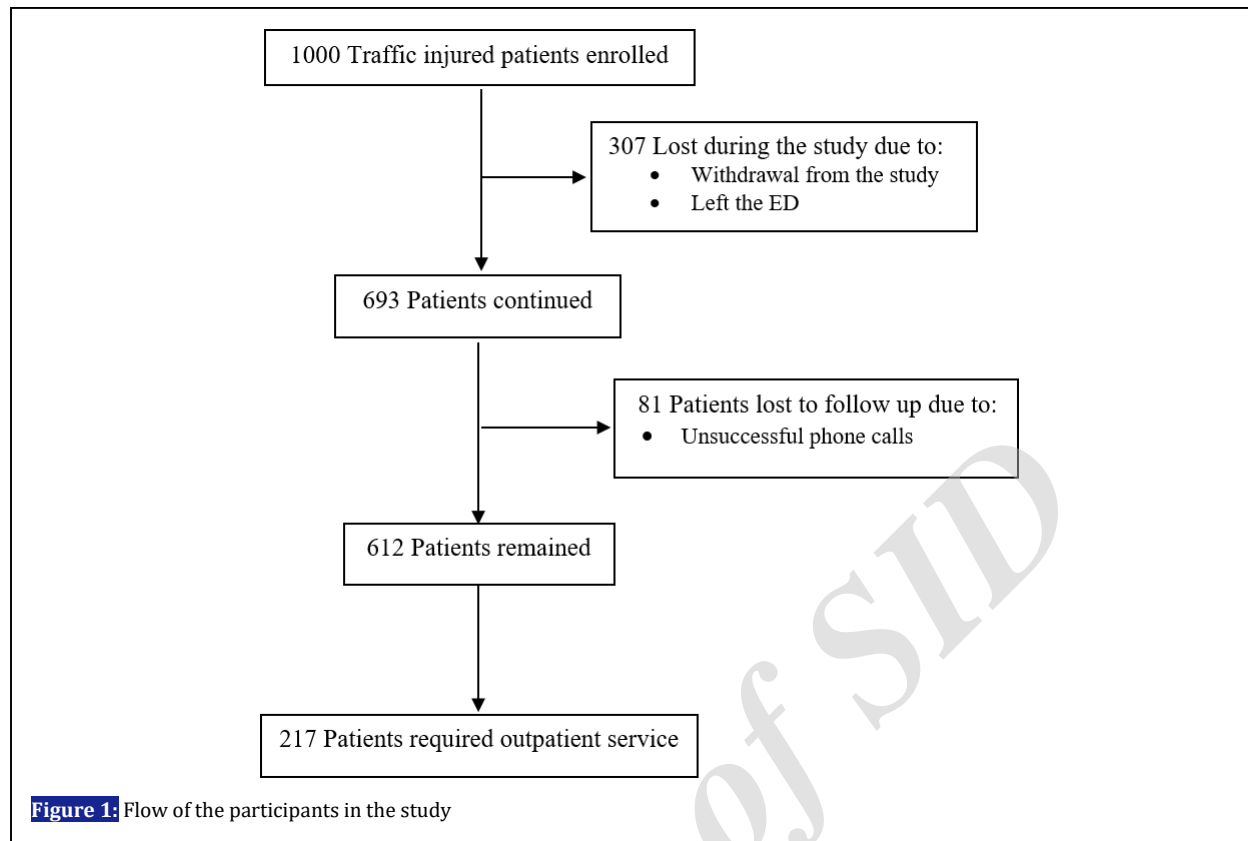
1000 Traffic injured patients enrolled

307 Lost during the study due to:
- Withdrawal from the study
- Left the ED

693 Patients continued

81 Patients lost to follow up due to:
- Unsuccessful phone calls

612 Patients remained

217 Patients required outpatient service

of SID

Figure 1: Flow of the participants in the study